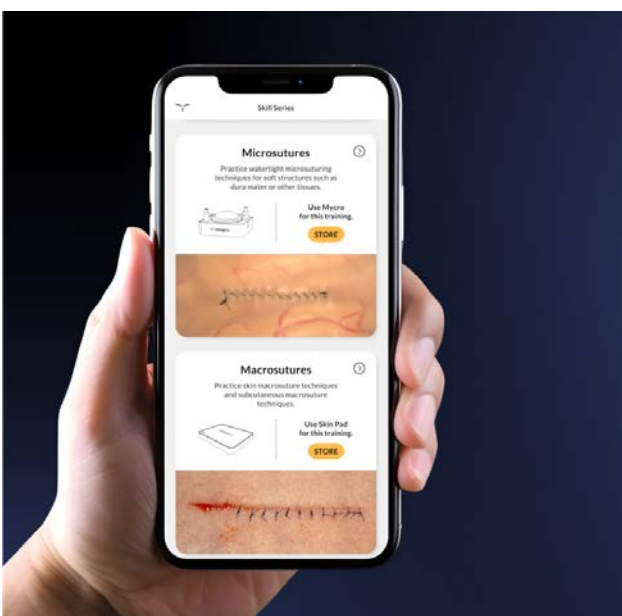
Skill Series

Microsutures

Practice watertight microsuturing techniques for soft structures such as dura mater or other tissues.

Use Mycro for this training.

STORE

Macrosutures

Practice skin macrosuture techniques and subcutaneous macrosuture techniques.

Use Skin Pad for this training.

STORE